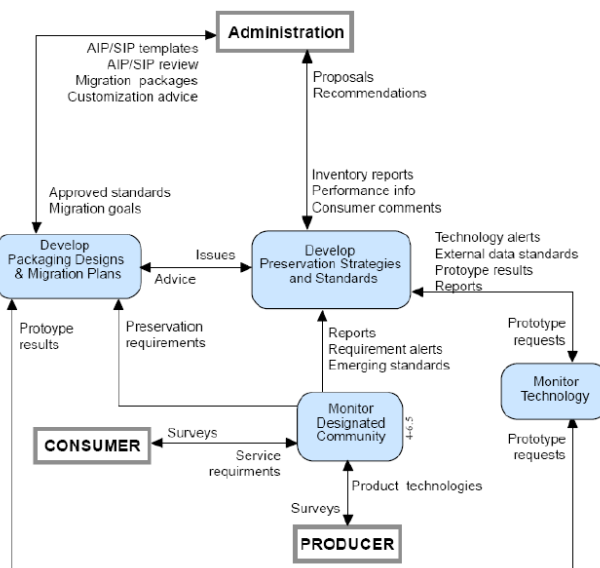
Administration

AIP/SIP templates
AIP/SIP review
Migration packages
Customization advice

Proposals
Recommendations

Inventory reports
Performance info
Consumer comments

Approved standards
Migration goals

Develop Packaging Designs & Migration Plans

Issues

Advice

Develop Preservation Strategies and Standards

Technology alerts
External data standards
Protoype results
Reports

Protoype results

Preservation requirements

Reports
Requirement alerts
Emerging standards

Prototype requests

Monitor Technology

CONSUMER

Surveys

Service requirments

Monitor Designated Community

4-6.5

Prototype requests

Surveys

Product technologies

PRODUCER